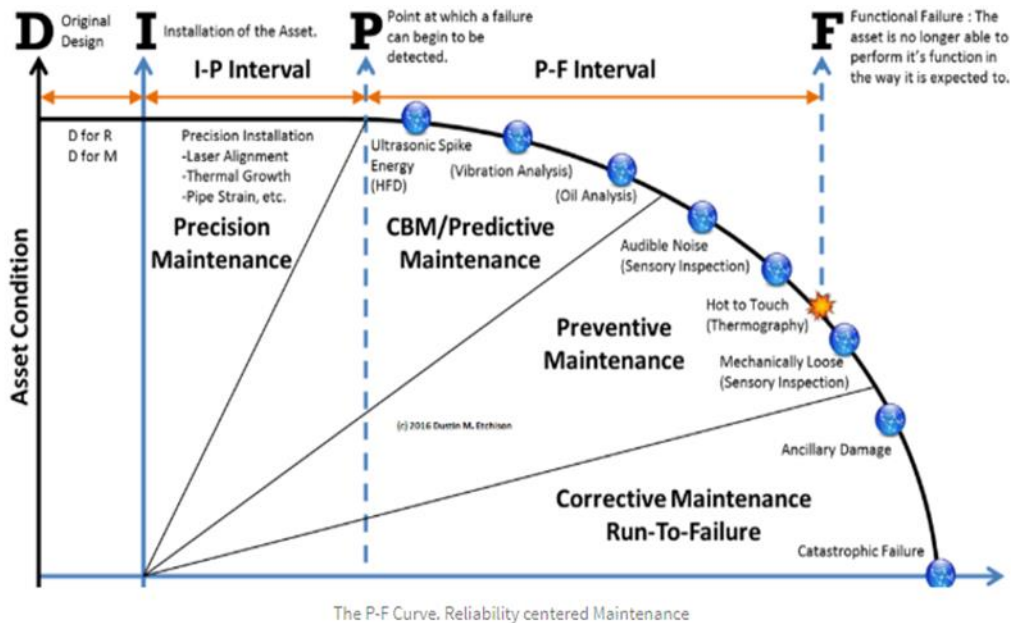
D Original Design

I Installation of the Asset.

P Point at which a failure can begin to be detected.

F Functional Failure : The asset is no longer able to perform it's function in the way it is expected to.

I-P Interval

P-F Interval

D for R
D for M

Precision Installation
-Laser Alignment
-Thermal Growth
-Pipe Strain, etc.

Precision Maintenance

Ultrasonic Spike Energy (HFD)

(Vibration Analysis)

(Oil Analysis)

CBM/Predictive Maintenance

Audible Noise (Sensory Inspection)

Hot to Touch (Thermography)

Preventive Maintenance

Mechanically Loose (Sensory Inspection)

(c) 2016 Dustin M. Etchison

Ancillary Damage

Asset Condition

Corrective Maintenance Run-To-Failure

Catastrophic Failure

The P-F Curve. Reliability centered Maintenance